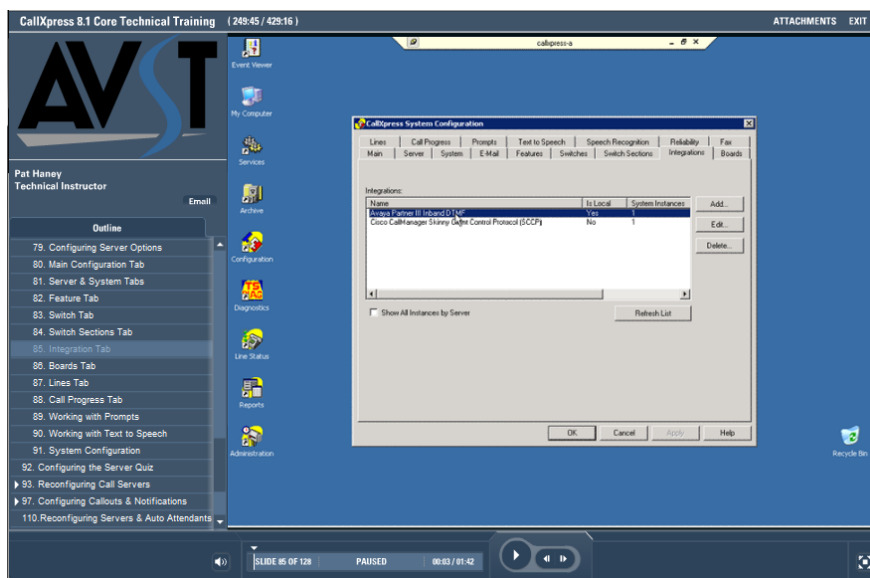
CallXpress 8.1 Core Technical Training (249:45 / 429:16)

ATTACHMENTS EXIT

AVST

Pat Haney
Technical Instructor

Email

Outline

79. Configuring Server Options
80. Main Configuration Tab
81. Server & System Tabs
82. Feature Tab
83. Switch Tab
84. Switch Sections Tab
85. Integration Tab
86. Boards Tab
87. Lines Tab
88. Call Progress Tab
89. Working with Prompts
90. Working with Text to Speech
91. System Configuration
92. Configuring the Server Quiz
93. Reconfiguring Call Servers
97. Configuring Callouts & Notifications
110. Reconfiguring Servers & Auto Attendants

Event Viewer

My Computer

Services

Archive

Configuration

Diagnostics

Line Status

Reports

Administration

callxpress-a

CallXpress System Configuration

Lines | Call Progress | Prompts | Text to Speech | Speech Recognition | Reliability | Fax
Main | Server | System | E-Mail | Features | Switches | Switch Sections | Integrations | Boards

Integrations:

| Name | Is Local | System Instances |
|---|---|---|
| Avaya Partner III Inband DTMF | Yes | 1 |
| Cisco CallManager Skinny Client Control Protocol (SCCP) | No | 1 |

Add...
Edit...
Delete...

Show All Instances by Server

Refresh List

OK Cancel Apply Help

Recycle Bin

SLIDE 85 OF 128 PAUSED 00:03 / 01:42